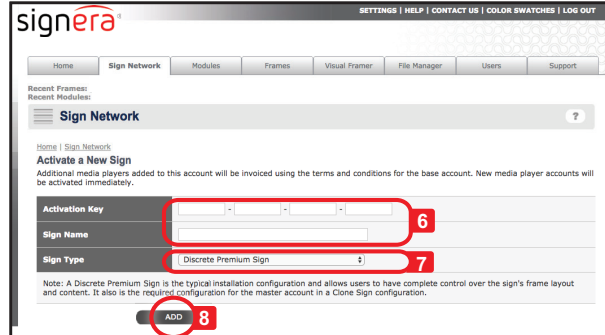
signera®

SETTINGS | HELP | CONTACT US | COLOR SWATCHES | LOG OUT

| Home | Sign Network | Modules | Frames | Visual Framer | File Manager | Users | Support |
|---|---|---|---|---|---|---|---|

Recent Frames:
Recent Modules:

Sign Network

?

Home | Sign Network

Activate a New Sign

Additional media players added to this account will be invoiced using the terms and conditions for the base account. New media player accounts will be activated immediately.

| Activation Key | - - - |
|---|---|
| Sign Name | |
| Sign Type | Discrete Premium Sign |

6

7

Note: A Discrete Premium Sign is the typical installation configuration and allows users to have complete control over the sign's frame layout and content. It also is the required configuration for the master account in a Clone Sign configuration.

ADD

8